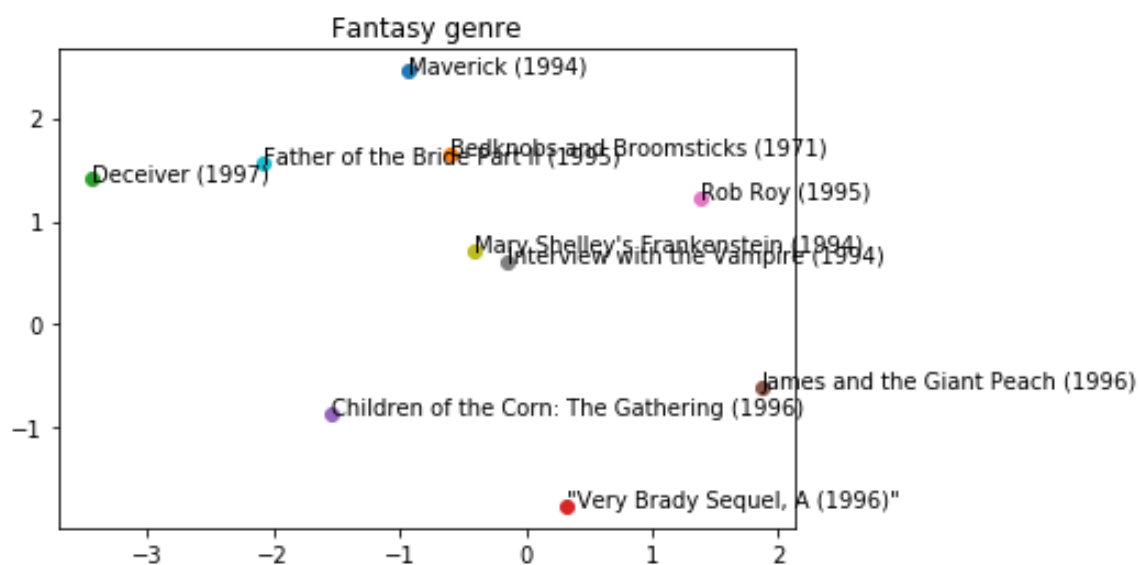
Fantasy genre

Maverick (1994)
Bedknobs and Broomsticks (1971)
Father of the Bride Part II (1995)
Deceiver (1997)
Rob Roy (1995)
Mary Shelley's Frankenstein (1994)
Interview with the Vampire (1994)
James and the Giant Peach (1996)
Children of the Corn: The Gathering (1996)
"Very Brady Sequel, A (1996)"

2
1
0
−1

−3 −2 −1 0 1 2